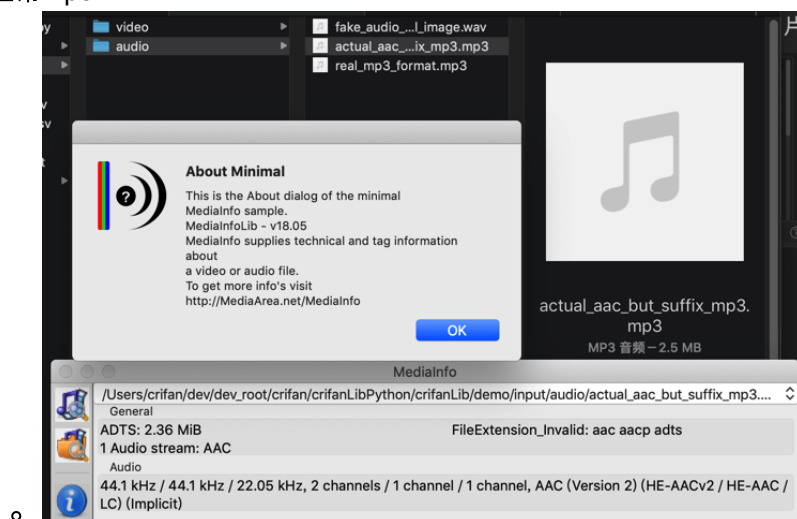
video
audio
fake_audio_...l_image.wav
actual_aac_...ix_mp3.mp3
real_mp3_format.mp3

About Minimal

This is the About dialog of the minimal MediaInfo sample.
MediaInfoLib - v18.05
MediaInfo supplies technical and tag information about
a video or audio file.
To get more info's visit
http://MediaArea.net/MediaInfo

OK

actual_aac_but_suffix_mp3.mp3
MP3 音频－2.5 MB

MediaInfo

/Users/crifan/dev/dev_root/crifan/crifanLibPython/crifanLib/demo/input/audio/actual_aac_but_suffix_mp3....

General
ADTS: 2.36 MiB
FileExtension_Invalid: aac aacp adts
1 Audio stream: AAC
Audio
44.1 kHz / 44.1 kHz / 22.05 kHz, 2 channels / 1 channel / 1 channel, AAC (Version 2) (HE-AACv2 / HE-AAC / LC) (Implicit)